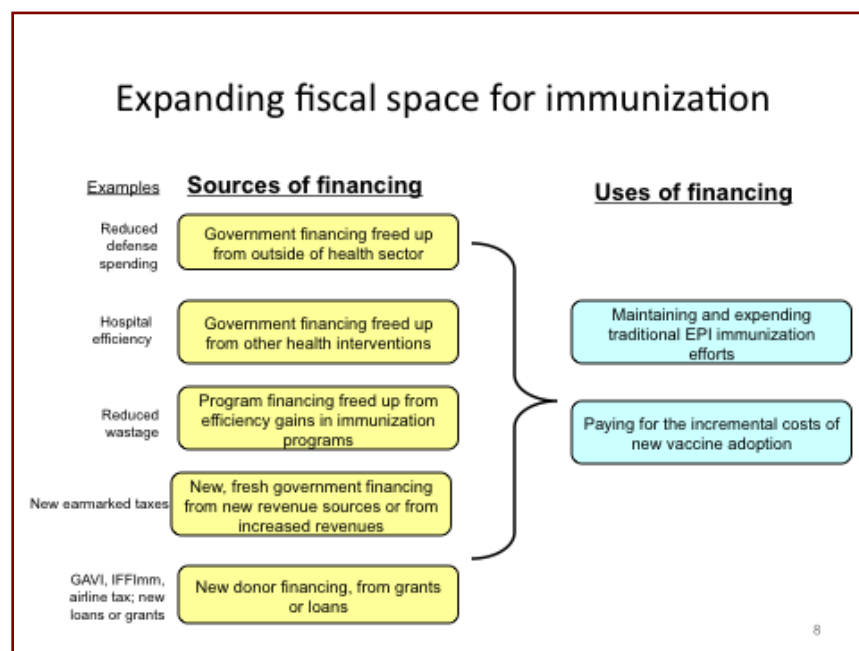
Expanding fiscal space for immunization

Examples

Sources of financing

Uses of financing

Reduced defense spending

Government financing freed up from outside of health sector

Hospital efficiency

Government financing freed up from other health interventions

Reduced wastage

Program financing freed up from efficiency gains in immunization programs

New earmarked taxes

New, fresh government financing from new revenue sources or from increased revenues

GAVI, IFFImm, airline tax; new loans or grants

New donor financing, from grants or loans

Maintaining and expending traditional EPI immunization efforts

Paying for the incremental costs of new vaccine adoption

8